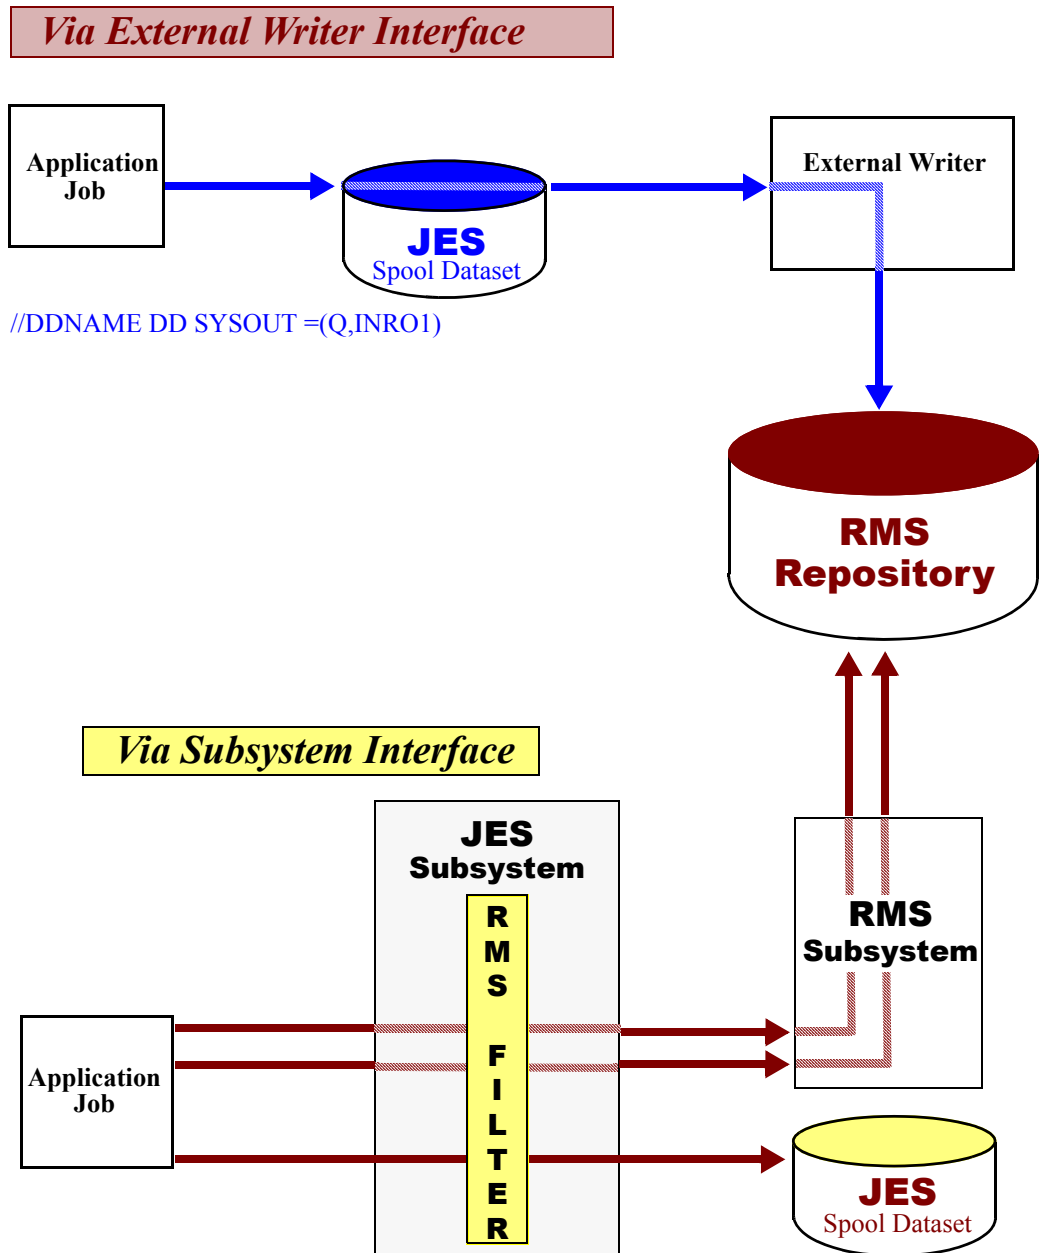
Via External Writer Interface

Application Job

JES
Spool Dataset

External Writer

//DDNAME DD SYSOUT =(Q,INRO1)

RMS
Repository

Via Subsystem Interface

JES
Subsystem

RMS FILTER

RMS
Subsystem

Application Job

JES
Spool Dataset